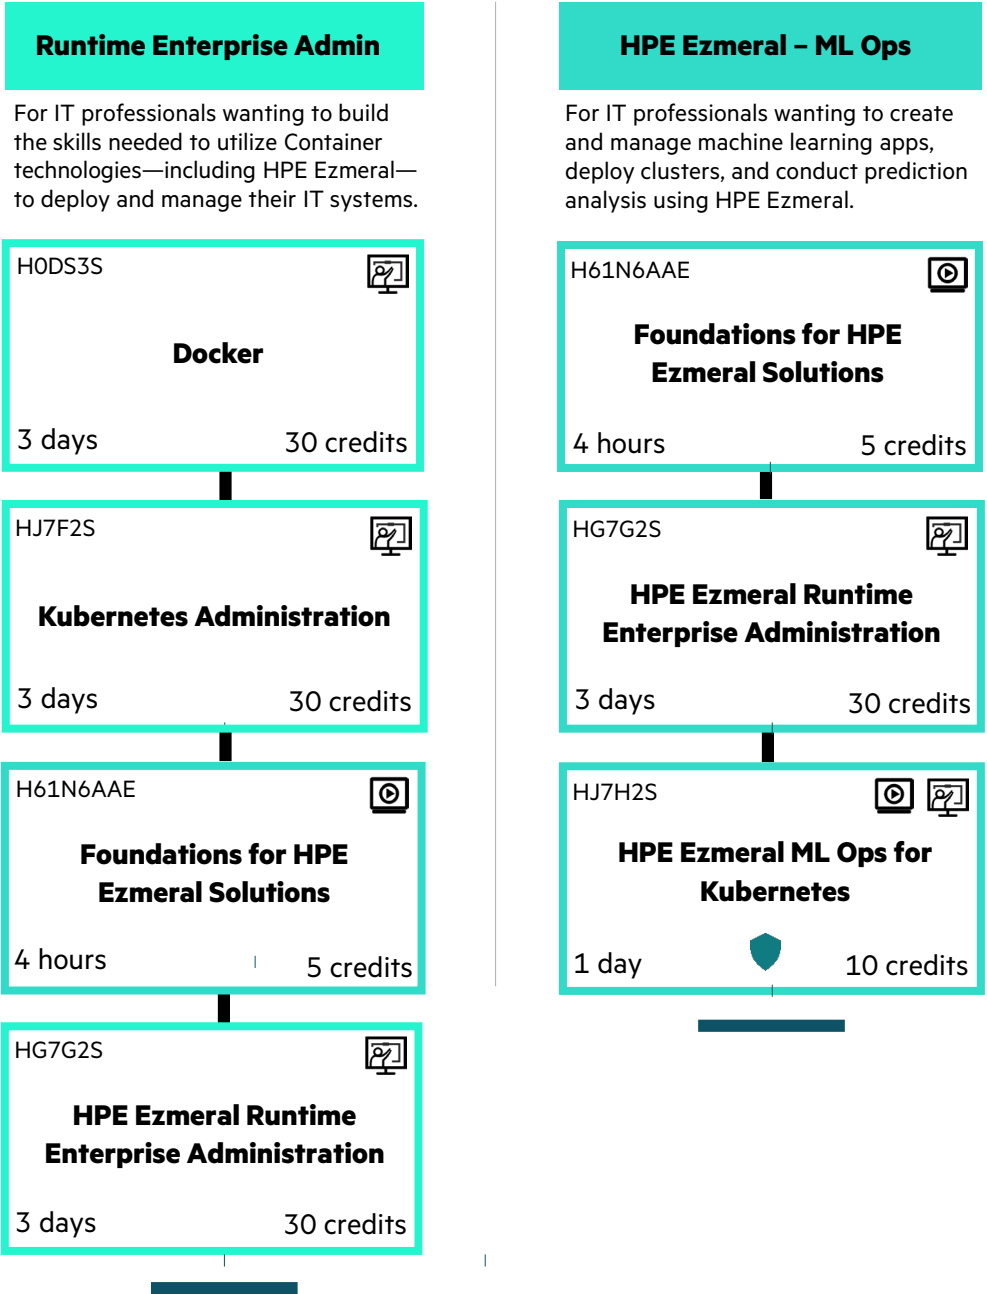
Runtime Enterprise Admin

For IT professionals wanting to build the skills needed to utilize Container technologies—including HPE Ezmeral—to deploy and manage their IT systems.

H0DS3S

Docker

3 days 30 credits

HJ7F2S

Kubernetes Administration

3 days 30 credits

H61N6AAE

Foundations for HPE Ezmeral Solutions

4 hours 5 credits

HG7G2S

HPE Ezmeral Runtime Enterprise Administration

3 days 30 credits

HPE Ezmeral – ML Ops

For IT professionals wanting to create and manage machine learning apps, deploy clusters, and conduct prediction analysis using HPE Ezmeral.

H61N6AAE

Foundations for HPE Ezmeral Solutions

4 hours 5 credits

HG7G2S

HPE Ezmeral Runtime Enterprise Administration

3 days 30 credits

HJ7H2S

HPE Ezmeral ML Ops for Kubernetes

1 day 10 credits